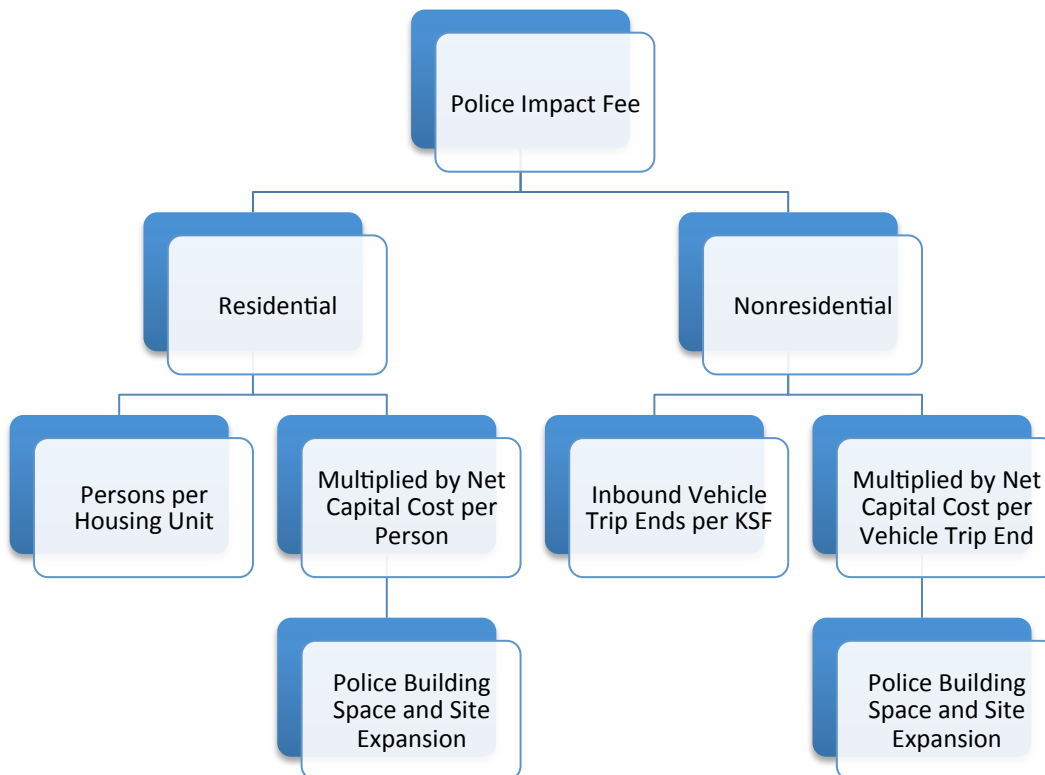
Police Impact Fee

Residential

Nonresidential

Persons per Housing Unit

Multiplied by Net Capital Cost per Person

Inbound Vehicle Trip Ends per KSF

Multiplied by Net Capital Cost per Vehicle Trip End

Police Building Space and Site Expansion

Police Building Space and Site Expansion